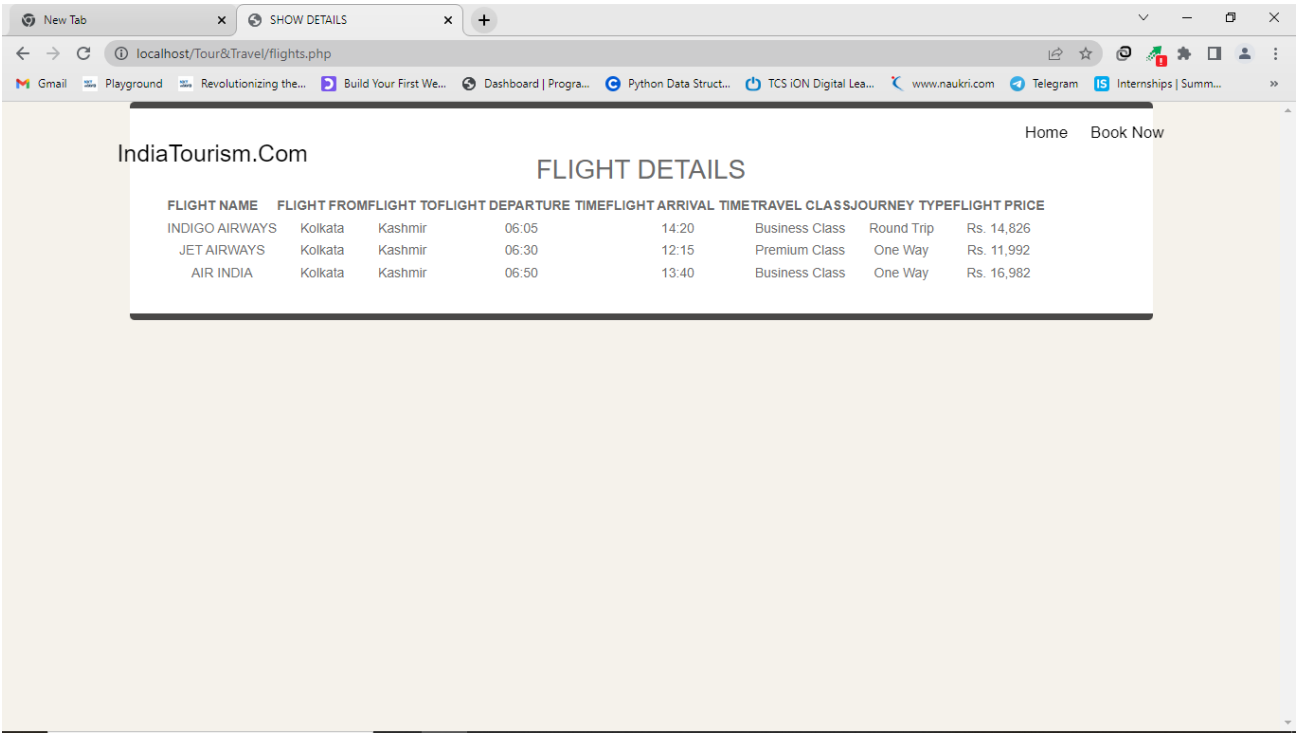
New Tab
SHOW DETAILS
localhost/Tour&Travel/flights.php
Gmail Playground Revolutionizing the... Build Your First We... Dashboard | Progra... Python Data Struct... TCS iON Digital Lea... www.naukri.com Telegram Internships | Summ...

IndiaTourism.Com
Home Book Now

FLIGHT DETAILS

| FLIGHT NAME | FLIGHT FROM | FLIGHT TO | FLIGHT DEPARTURE TIME | FLIGHT ARRIVAL TIME | TRAVEL CLASS | JOURNEY TYPE | FLIGHT PRICE |
|---|---|---|---|---|---|---|---|
| INDIGO AIRWAYS | Kolkata | Kashmir | 06:05 | 14:20 | Business Class | Round Trip | Rs. 14,826 |
| JET AIRWAYS | Kolkata | Kashmir | 06:30 | 12:15 | Premium Class | One Way | Rs. 11,992 |
| AIR INDIA | Kolkata | Kashmir | 06:50 | 13:40 | Business Class | One Way | Rs. 16,982 |